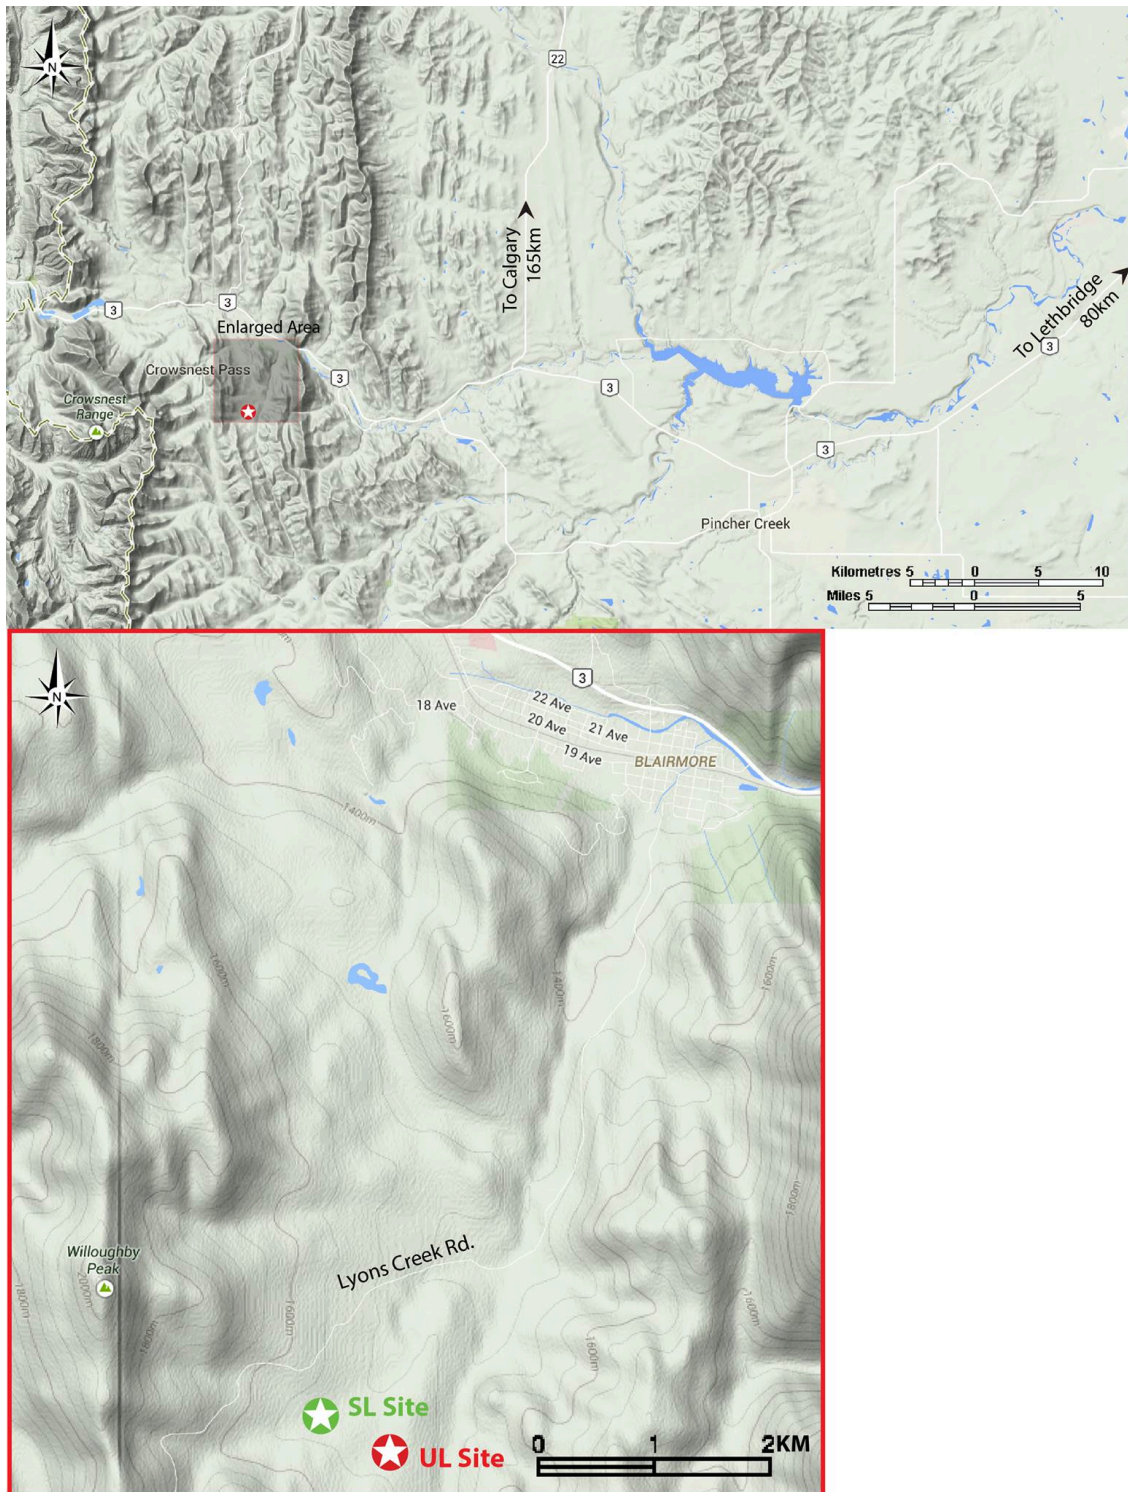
N

22

To Calgary 165km

3

3

Enlarged Area

Crowsnest Pass

3

Crowsnest Range

3

3

To Lethbridge 80km

3

Pincher Creek

Kilometres 5 0 5 10

Miles 5 0 5

N

3

18 Ave

22 Ave

20 Ave

21 Ave

19 Ave

BLAIRMORE

1400m

1600m

1600m

1400m

1600m

1800m

1800m

Willoughby Peak

2000m

1800m

1600m

1600m

Lyons Creek Rd.

1600m

1600m

SL Site

UL Site

0 1 2KM